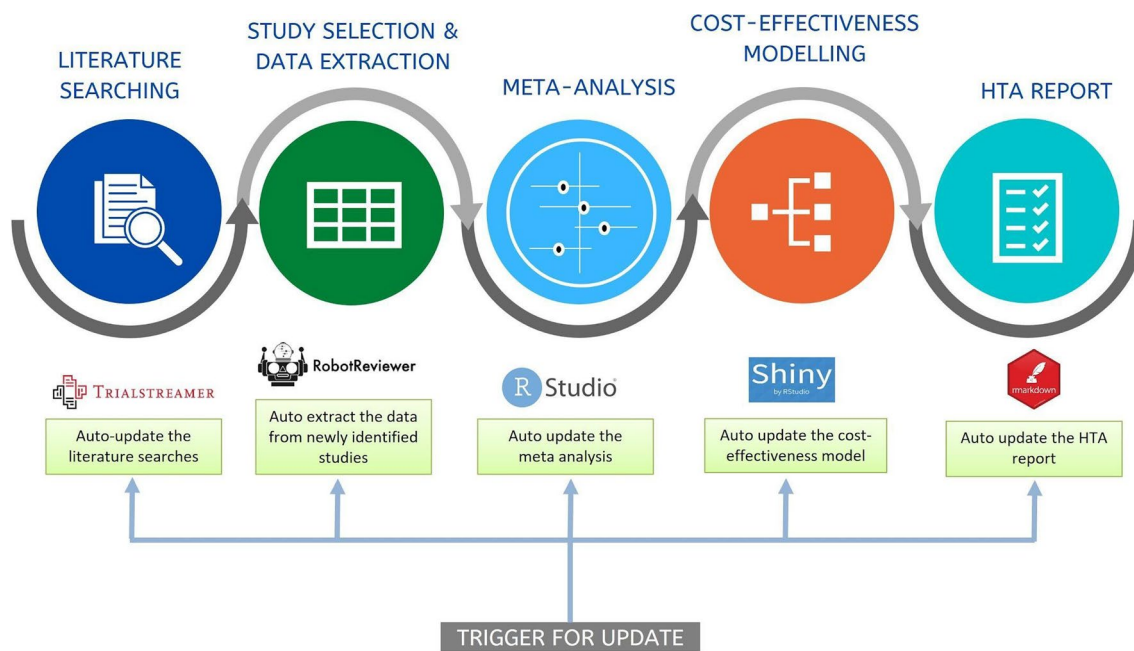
LITERATURE SEARCHING

STUDY SELECTION & DATA EXTRACTION

META-ANALYSIS

COST-EFFECTIVENESS MODELLING

HTA REPORT

TRIALSTREAMER

Auto-update the literature searches

RobotReviewer

Auto extract the data from newly identified studies

R Studio

Auto update the meta analysis

Shiny by RStudio

Auto update the cost-effectiveness model

rmarkdown

Auto update the HTA report

TRIGGER FOR UPDATE